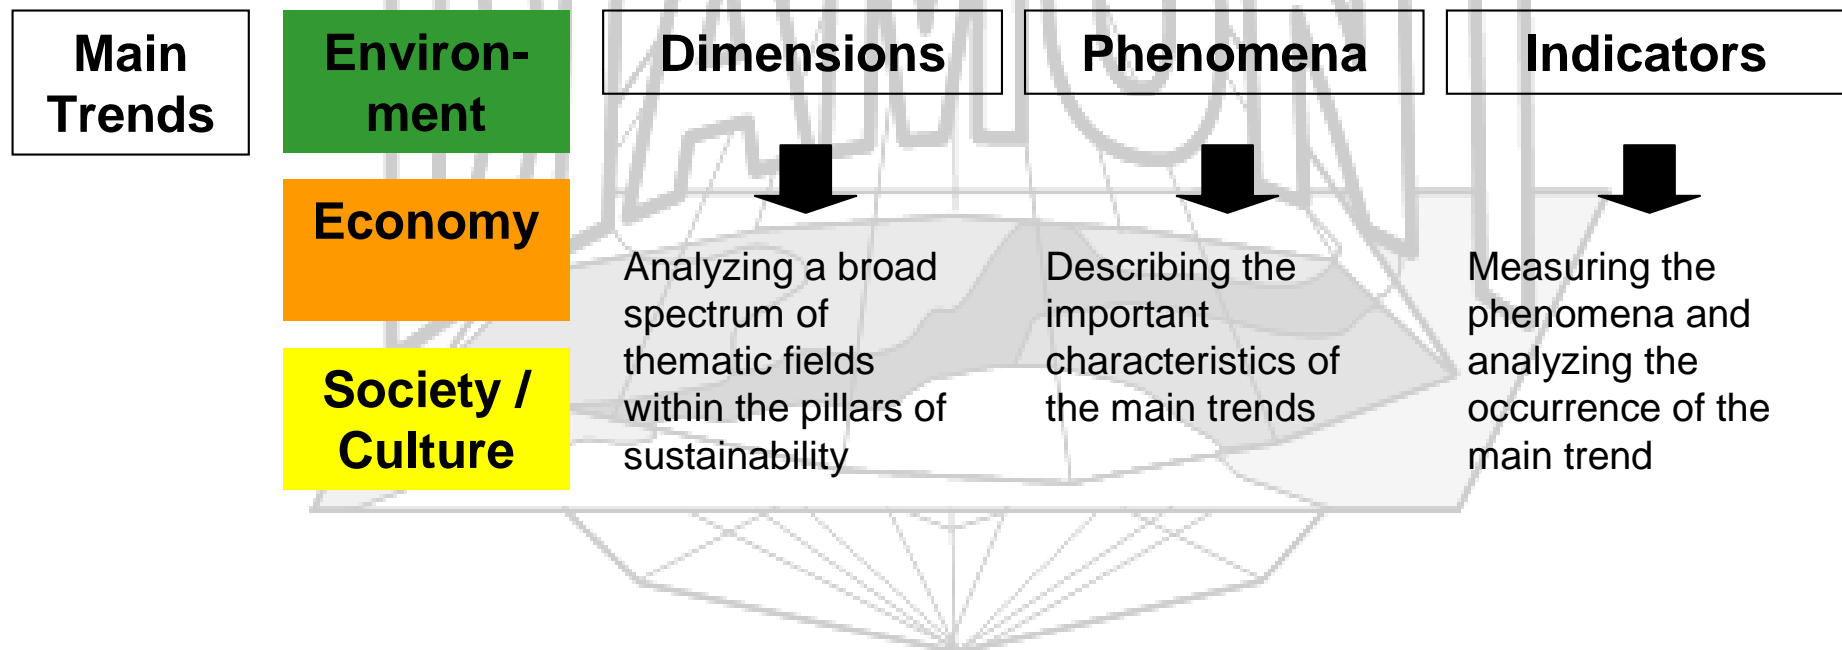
Main Trends

Environment

Economy

Society / Culture

Dimensions

Analyzing a broad spectrum of thematic fields within the pillars of sustainability

Phenomena

Describing the important characteristics of the main trends

Indicators

Measuring the phenomena and analyzing the occurrence of the main trend